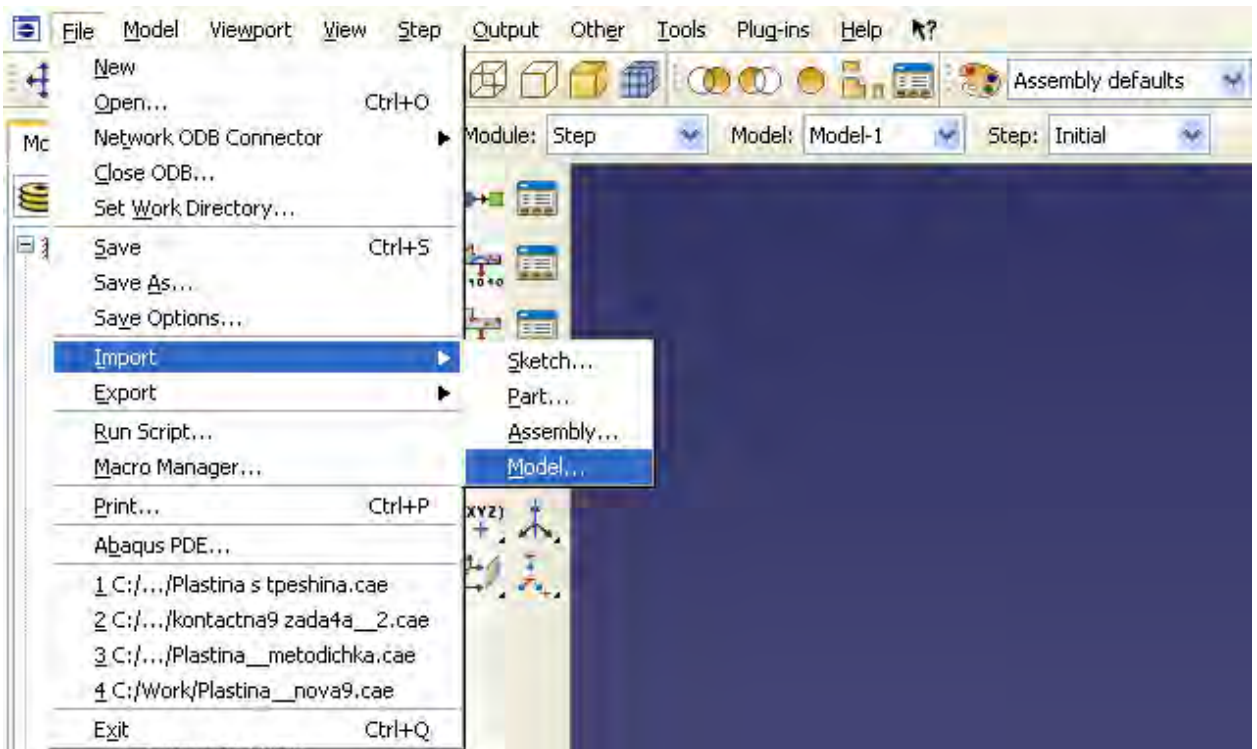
File Model Viewport View Step Output Other Tools Plug-ins Help

Assembly defaults

Mc

Module: Step Model: Model-1 Step: Initial

New
Open... Ctrl+O
Network ODB Connector
Close ODB...
Set Work Directory...
Save Ctrl+S
Save As...
Save Options...
Import
Export
Run Script...
Macro Manager...
Print... Ctrl+P
Abaqus PDE...
1 C:/.../Plastina s tpeshina.cae
2 C:/.../kontactna9 zada4a__2.cae
3 C:/.../Plastina__metodichka.cae
4 C:/Work/Plastina__nova9.cae
Exit Ctrl+Q

Sketch...
Part...
Assembly...
Model...

1040

(XYZ)